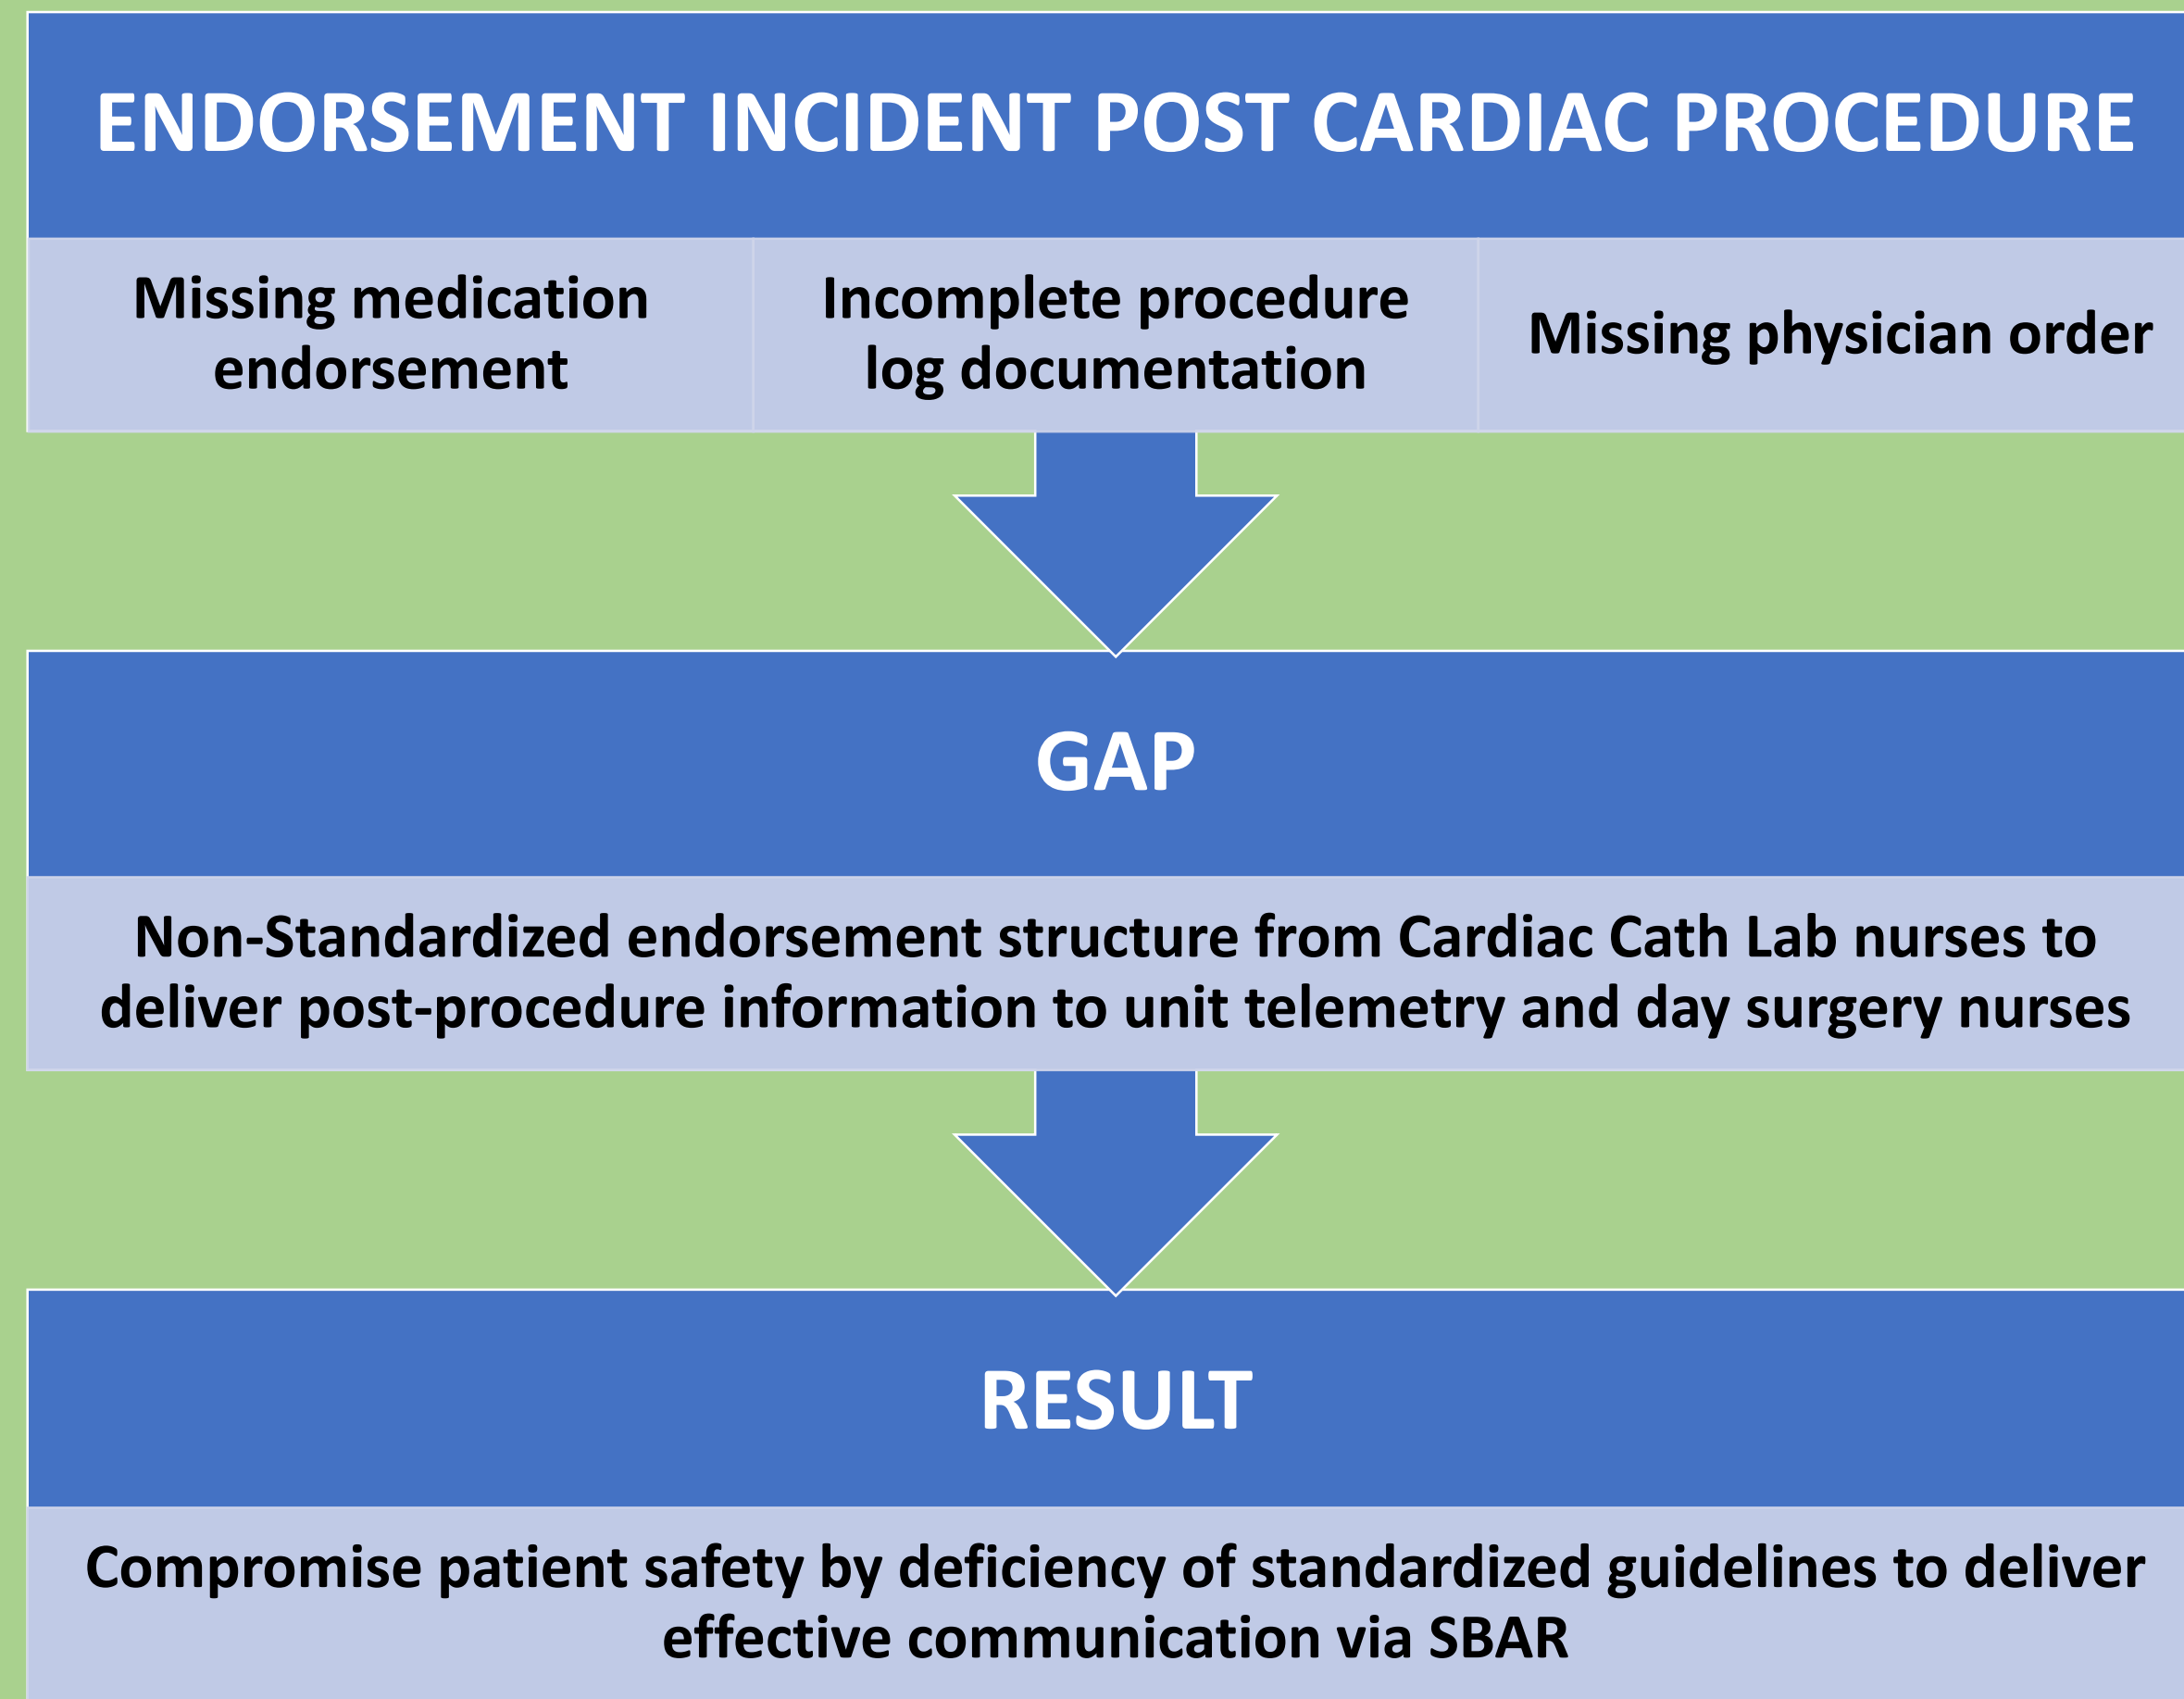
ENDORSEMENT INCIDENT POST CARDIAC PROCEDURE

| Missing medication endorsement | Incomplete procedure log documentation | Missing physician order |
|---|---|---|

GAP

Non-Standardized endorsement structure from Cardiac Cath Lab nurses to deliver post-procedure information to unit telemetry and day surgery nurses

RESULT

Compromise patient safety by deficiency of standardized guidelines to deliver effective communication via SBAR